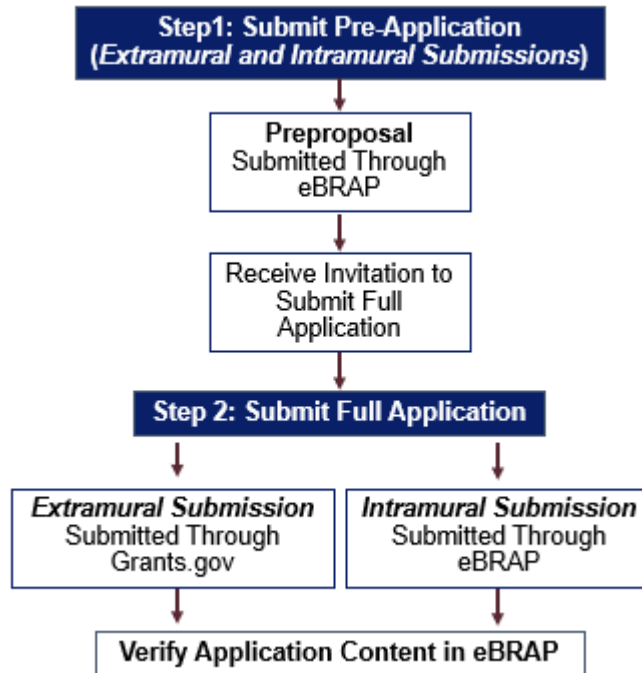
Step1: Submit Pre-Application (*Extramural and Intramural Submissions*)

**Preproposal**
Submitted Through eBRAP

Receive Invitation to Submit Full Application

Step 2: Submit Full Application

*Extramural Submission*
Submitted Through Grants.gov

*Intramural Submission*
Submitted Through eBRAP

Verify Application Content in eBRAP